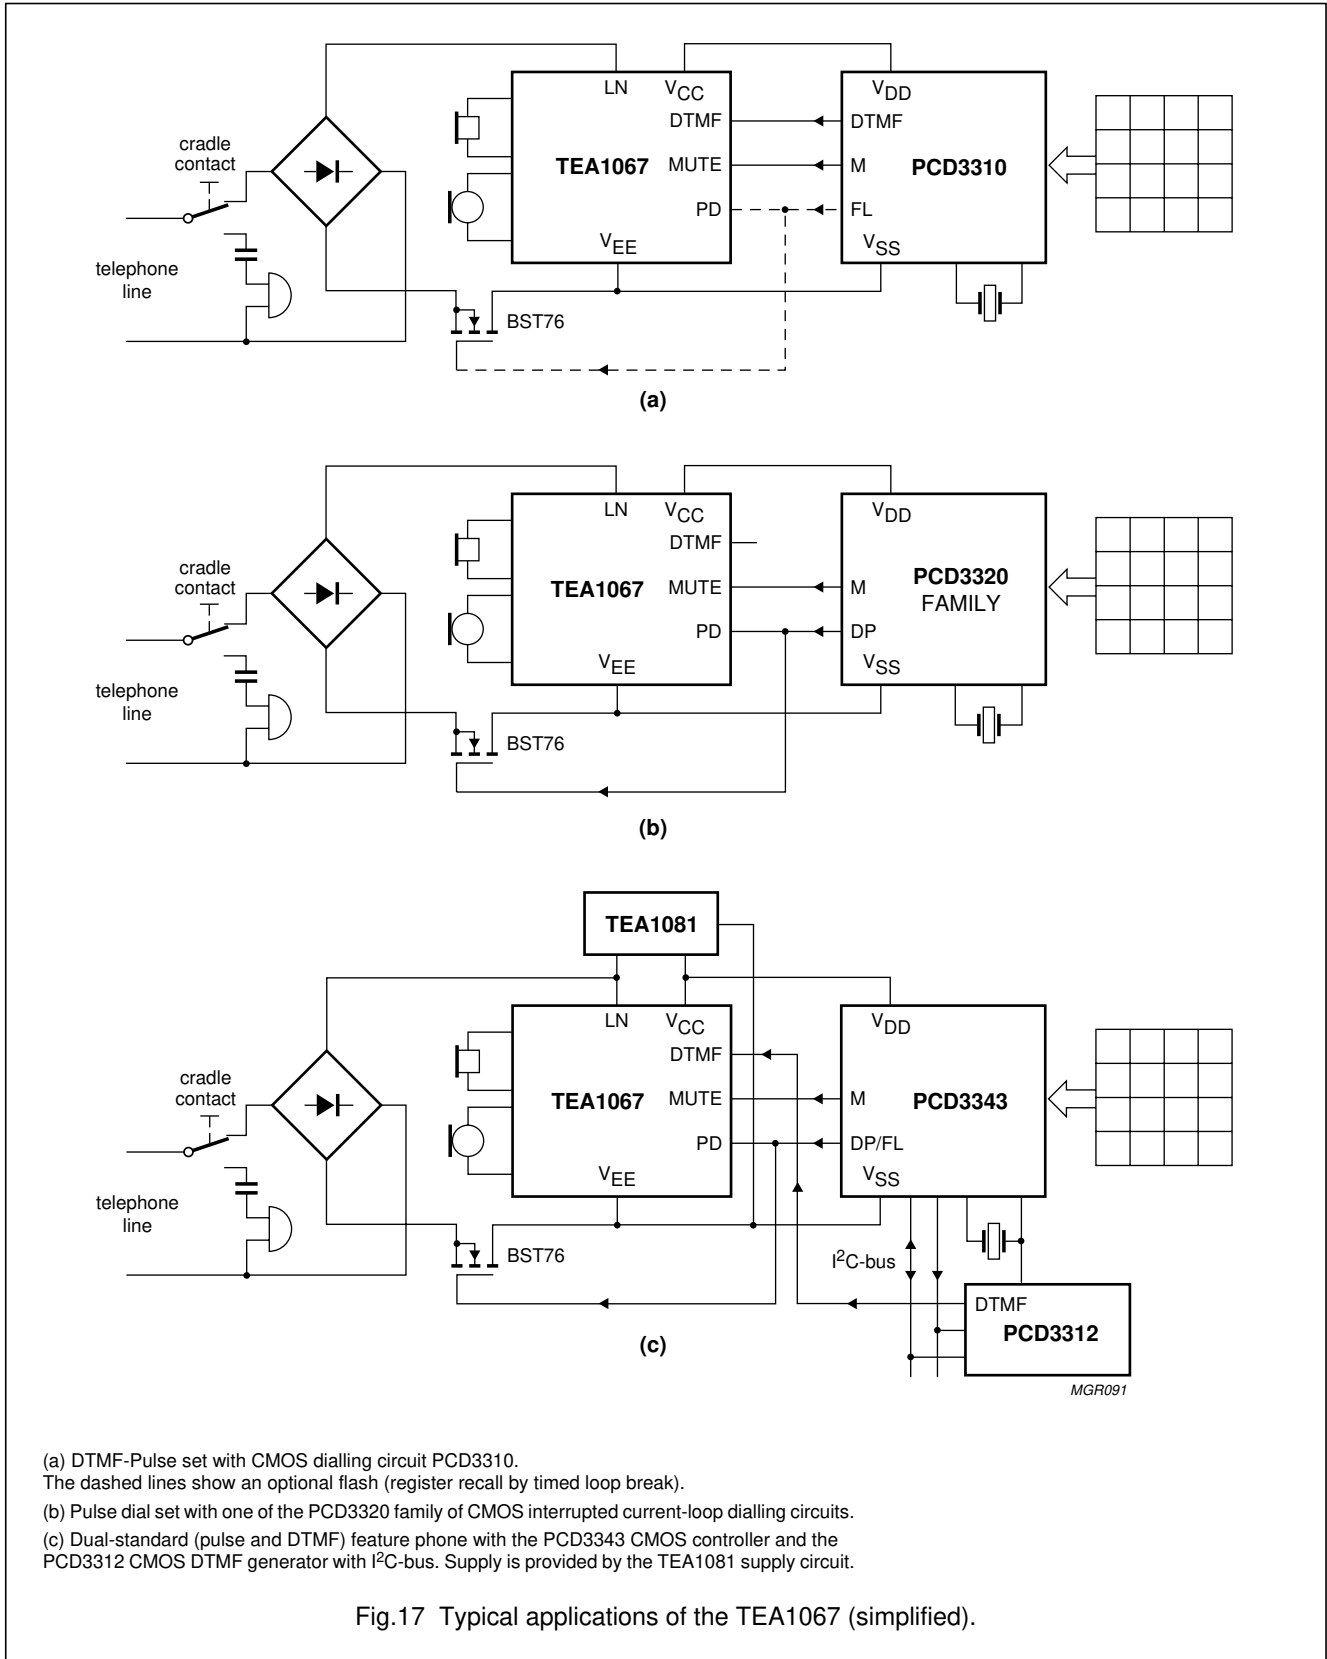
cradle contact

telephone line

LN $V_{CC}$ DTMF MUTE PD $V_{EE}$

TEA1067

$V_{DD}$ DTMF M FL $V_{SS}$

PCD3310

BST76

(a)

cradle contact

telephone line

LN $V_{CC}$ DTMF MUTE PD $V_{EE}$

TEA1067

$V_{DD}$ M DP $V_{SS}$

PCD3320 FAMILY

BST76

(b)

TEA1081

cradle contact

telephone line

LN $V_{CC}$ DTMF MUTE PD $V_{EE}$

TEA1067

$V_{DD}$ M DP/FL $V_{SS}$

PCD3343

BST76

$I^2C$-bus

DTMF

PCD3312

(c)

MGR091

(a) DTMF-Pulse set with CMOS dialling circuit PCD3310.
The dashed lines show an optional flash (register recall by timed loop break).

(b) Pulse dial set with one of the PCD3320 family of CMOS interrupted current-loop dialling circuits.

(c) Dual-standard (pulse and DTMF) feature phone with the PCD3343 CMOS controller and the PCD3312 CMOS DTMF generator with $I^2C$-bus. Supply is provided by the TEA1081 supply circuit.

Fig.17 Typical applications of the TEA1067 (simplified).